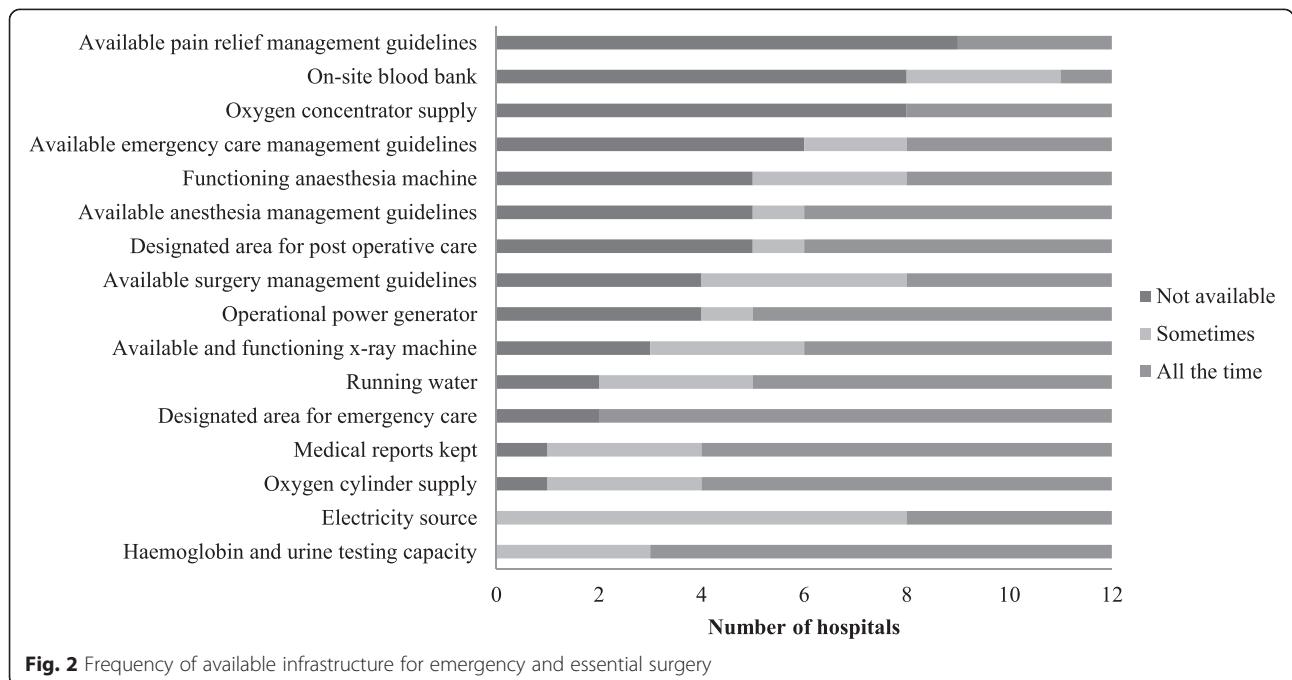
Available pain relief management guidelines
On-site blood bank
Oxygen concentrator supply
Available emergency care management guidelines
Functioning anaesthesia machine
Available anesthesia management guidelines
Designated area for post operative care
Available surgery management guidelines
Operational power generator
Available and functioning x-ray machine
Running water
Designated area for emergency care
Medical reports kept
Oxygen cylinder supply
Electricity source
Haemoglobin and urine testing capacity

Not available
Sometimes
All the time

0 2 4 6 8 10 12
Number of hospitals

Fig. 2 Frequency of available infrastructure for emergency and essential surgery